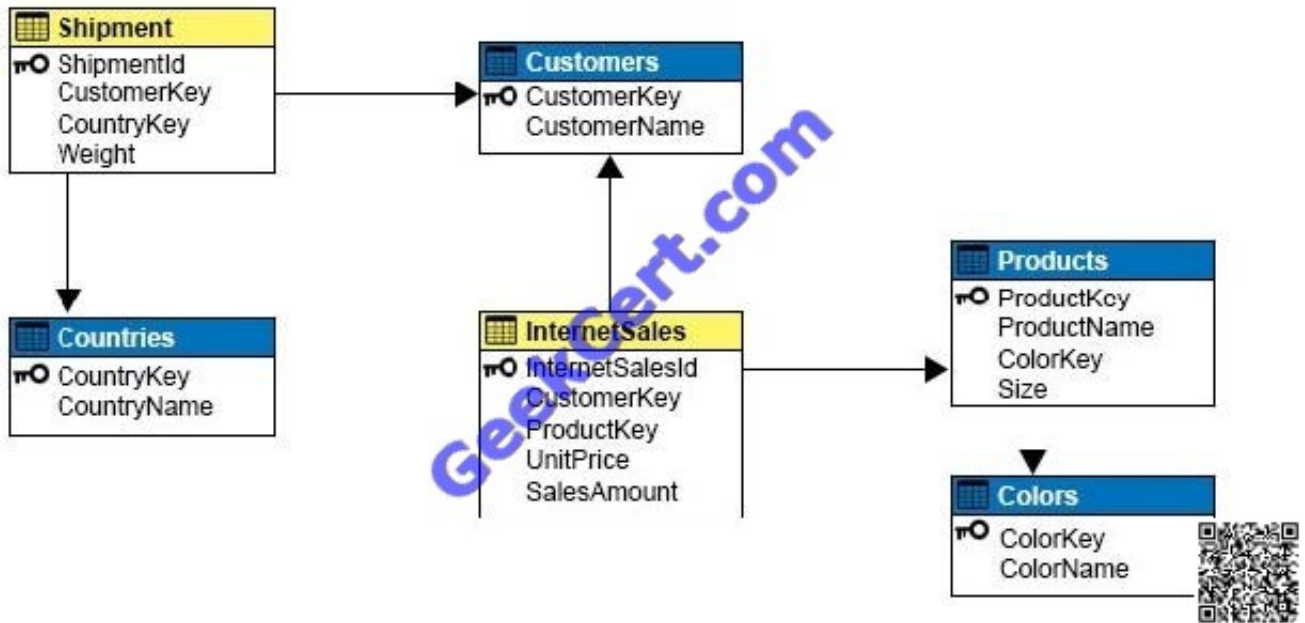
Shipment
ShipmentId
CustomerKey
CountryKey
Weight

Customers
CustomerKey
CustomerName

Countries
CountryKey
CountryName

InternetSales
InternetSalesId
CustomerKey
ProductKey
UnitPrice
SalesAmount

Products
ProductKey
ProductName
ColorKey
Size

Colors
ColorKey
ColorName

GeekCert.com